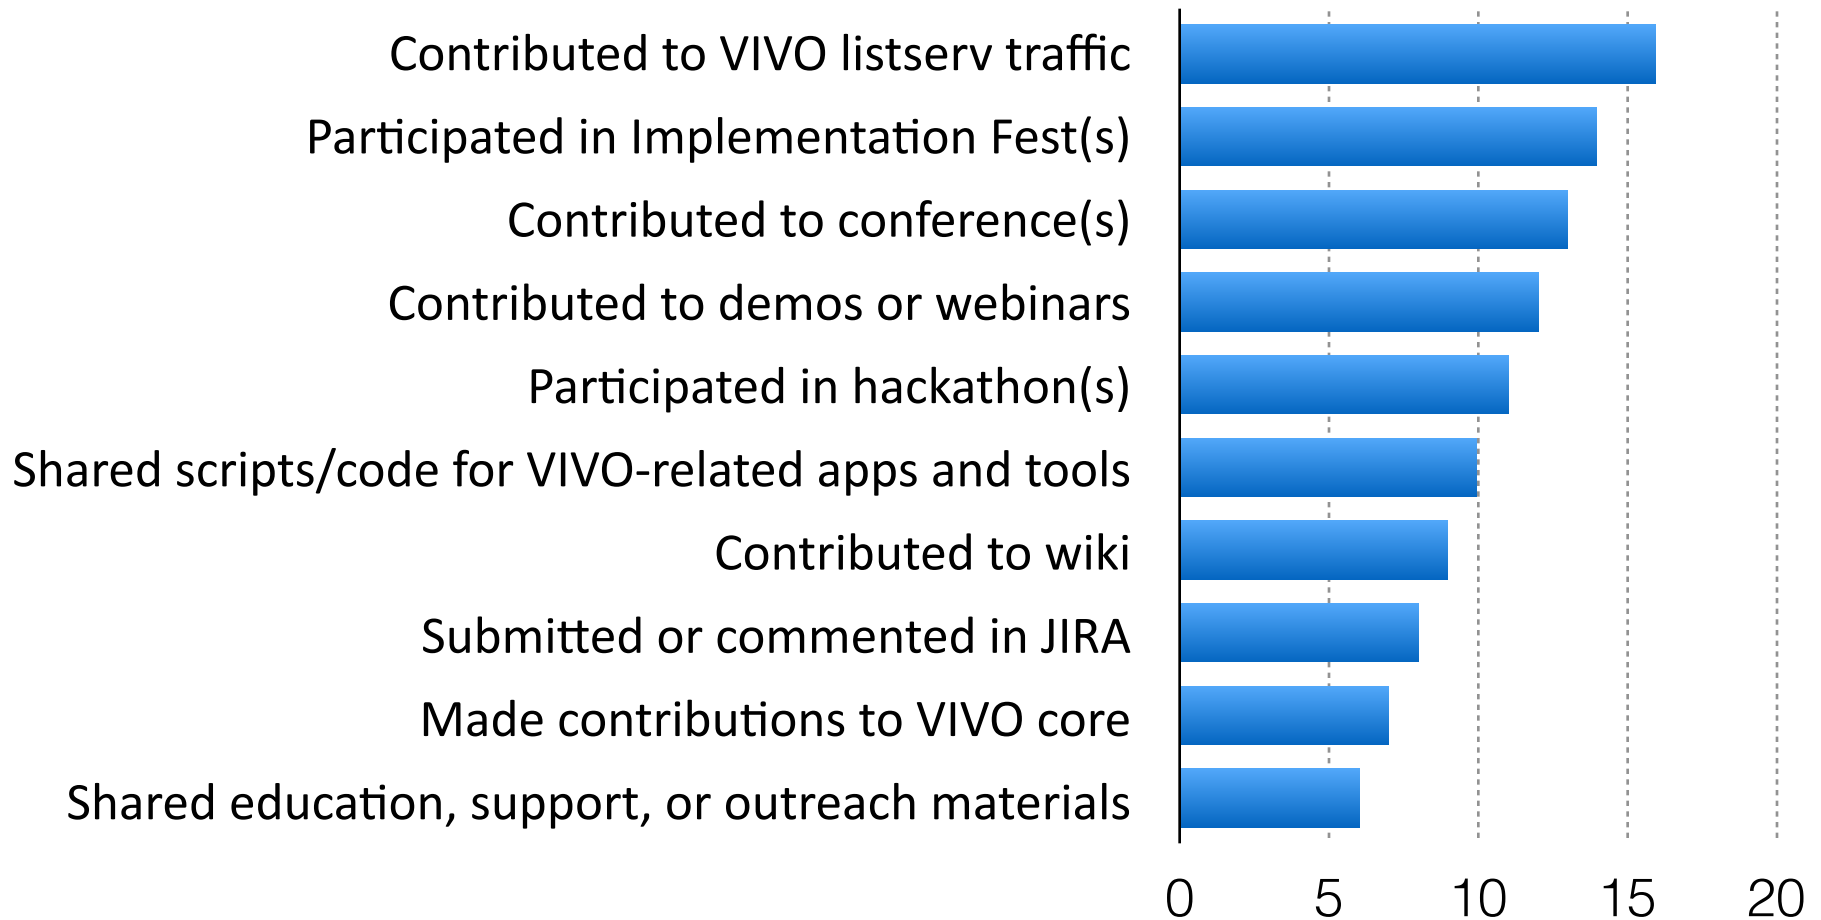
Contributed to VIVO listserv traffic
Participated in Implementation Fest(s)
Contributed to conference(s)
Contributed to demos or webinars
Participated in hackathon(s)
Shared scripts/code for VIVO-related apps and tools
Contributed to wiki
Submitted or commented in JIRA
Made contributions to VIVO core
Shared education, support, or outreach materials

0
5
10
15
20